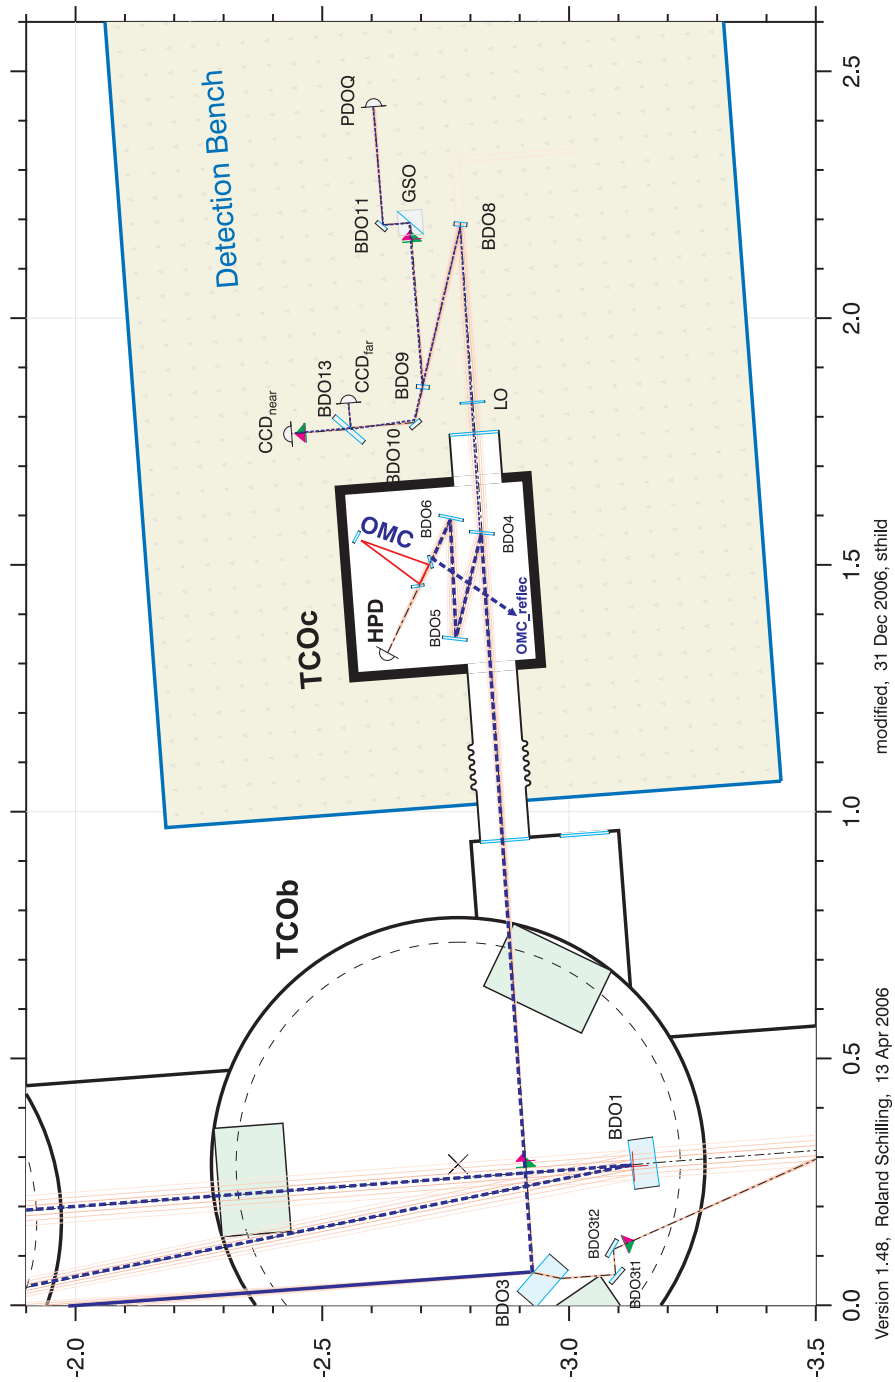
Detection Bench

PDOQ

GSO

BDO11

BDO8

BDO13

$CCD_{far}$

$CCD_{near}$

BDO9

LO

BDO10

BDO6

OMC

BDO4

HPD

BDO5

OMC_reflec

TCOc

TCOb

BDO1

BDO3t2

BDO3t1

BDO3

-2.0

-2.5

-3.0

-3.5

0.0

0.5

1.0

1.5

2.0

2.5

modified, 31 Dec 2006, sthild

Version 1.48, Roland Schilling, 13 Apr 2006